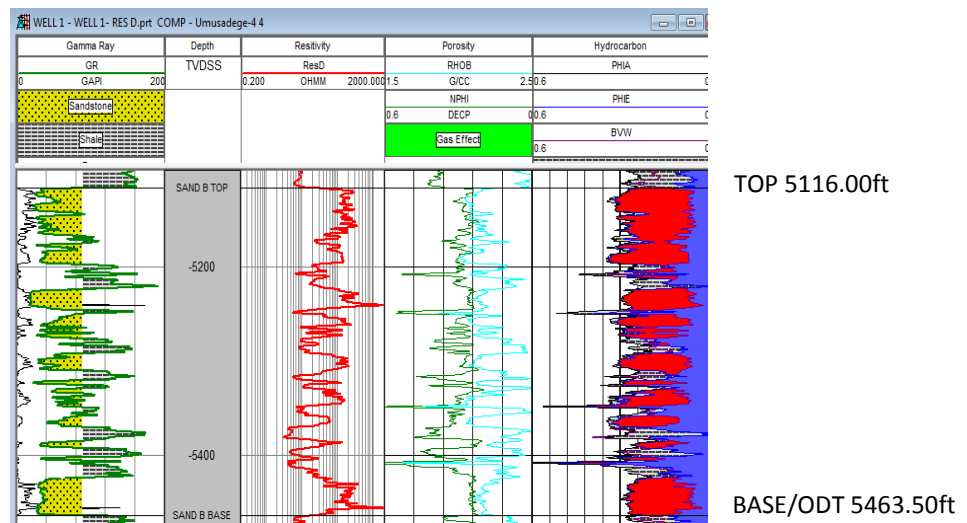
WELL 1 - WELL 1- RES D.prt COMP - Umusadege-4 4

| Gamma Ray | Depth | Resitivity | Porosity | Hydrocarbon |
|---|---|---|---|---|
| GR | TVDSS | ResD | RHOB | PHIA |
| 0 GAPI 200 | | 0.200 OHMM 2000.000 | 1.5 G/CC 2.5 | 0.6 0 |
| Sandstone | | | NPHI | PHIE |
| | | | 0.6 DECP 0 | 0.6 0 |
| Shale | | | Gas Effect | BVW |
| | | | | 0.6 0 |

SAND B TOP

-5200

-5400

SAND B BASE

TOP 5116.00ft

BASE/ODT 5463.50ft